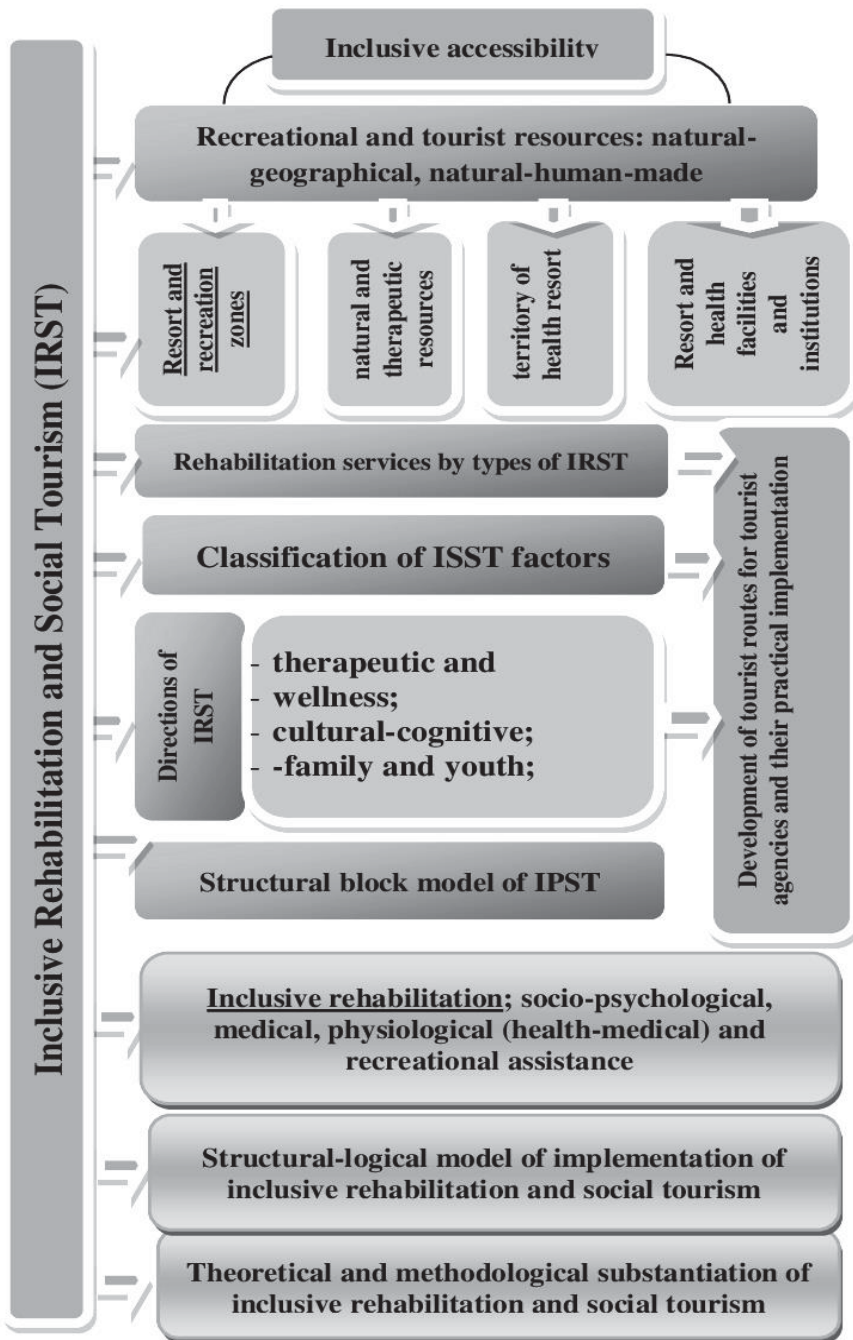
Inclusive Rehabilitation and Social Tourism (IRST)

Inclusive accessibility

Recreational and tourist resources: natural-geographical, natural-human-made

Resort and recreation zones

natural and therapeutic resources

territory of health resort

Resort and health facilities and institutions

Rehabilitation services by types of IRST

Classification of ISST factors

Directions of IRST

- therapeutic and
- wellness;
- cultural-cognitive;
- -family and youth;

Structural block model of IPST

Development of tourist routes for tourist agencies and their practical implementation

Inclusive rehabilitation; socio-psychological, medical, physiological (health-medical) and recreational assistance

Structural-logical model of implementation of inclusive rehabilitation and social tourism

Theoretical and methodological substantiation of inclusive rehabilitation and social tourism